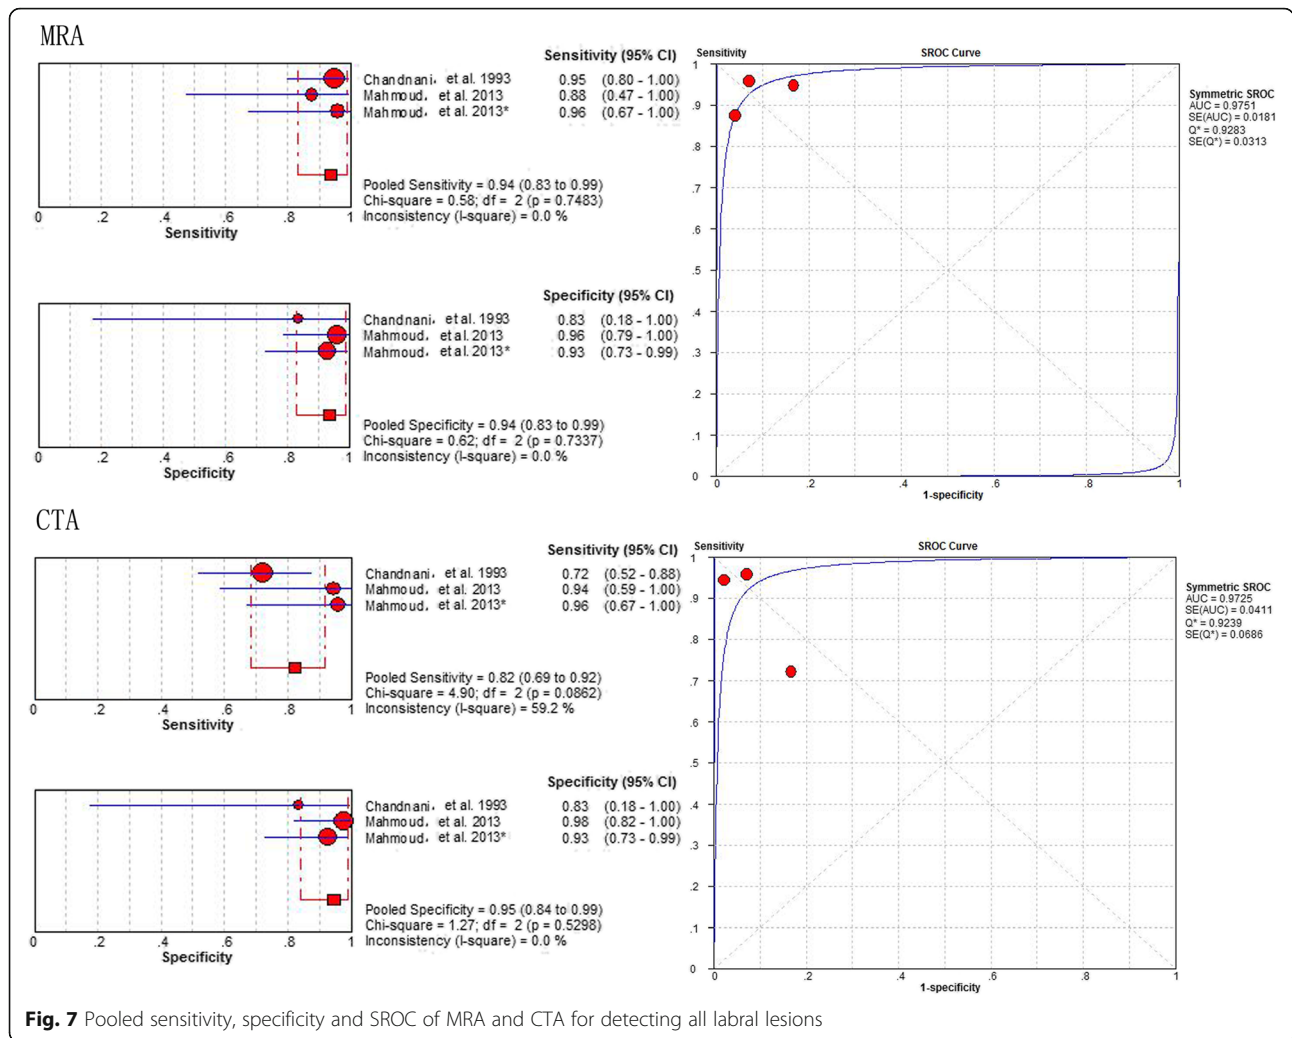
MRA

Sensitivity (95% CI)
Chandnani, et al. 1993 0.95 (0.80 - 1.00)
Mahmoud, et al. 2013 0.88 (0.47 - 1.00)
Mahmoud, et al. 2013* 0.96 (0.67 - 1.00)

Pooled Sensitivity = 0.94 (0.83 to 0.99)
Chi-square = 0.58; df = 2 (p = 0.7483)
Inconsistency (I-square) = 0.0 %

0 .2 .4 .6 .8 1
Sensitivity

Specificity (95% CI)
Chandnani, et al. 1993 0.83 (0.18 - 1.00)
Mahmoud, et al. 2013 0.96 (0.79 - 1.00)
Mahmoud, et al. 2013* 0.93 (0.73 - 0.99)

Pooled Specificity = 0.94 (0.83 to 0.99)
Chi-square = 0.62; df = 2 (p = 0.7337)
Inconsistency (I-square) = 0.0 %

0 .2 .4 .6 .8 1
Specificity

Sensitivity
SROC Curve
1 .9 .8 .7 .6 .5 .4 .3 .2 .1 0
0 .2 .4 .6 .8 1
1-specificity

Symmetric SROC
AUC = 0.9751
SE(AUC) = 0.0181
Q* = 0.9283
SE(Q*) = 0.0313

CTA

Sensitivity (95% CI)
Chandnani, et al. 1993 0.72 (0.52 - 0.88)
Mahmoud, et al. 2013 0.94 (0.59 - 1.00)
Mahmoud, et al. 2013* 0.96 (0.67 - 1.00)

Pooled Sensitivity = 0.82 (0.69 to 0.92)
Chi-square = 4.90; df = 2 (p = 0.0862)
Inconsistency (I-square) = 59.2 %

0 .2 .4 .6 .8 1
Sensitivity

Specificity (95% CI)
Chandnani, et al. 1993 0.83 (0.18 - 1.00)
Mahmoud, et al. 2013 0.98 (0.82 - 1.00)
Mahmoud, et al. 2013* 0.93 (0.73 - 0.99)

Pooled Specificity = 0.95 (0.84 to 0.99)
Chi-square = 1.27; df = 2 (p = 0.5298)
Inconsistency (I-square) = 0.0 %

0 .2 .4 .6 .8 1
Specificity

Sensitivity
SROC Curve
1 .9 .8 .7 .6 .5 .4 .3 .2 .1 0
0 .2 .4 .6 .8 1
1-specificity

Symmetric SROC
AUC = 0.9725
SE(AUC) = 0.0411
Q* = 0.9239
SE(Q*) = 0.0686

Fig. 7 Pooled sensitivity, specificity and SROC of MRA and CTA for detecting all labral lesions